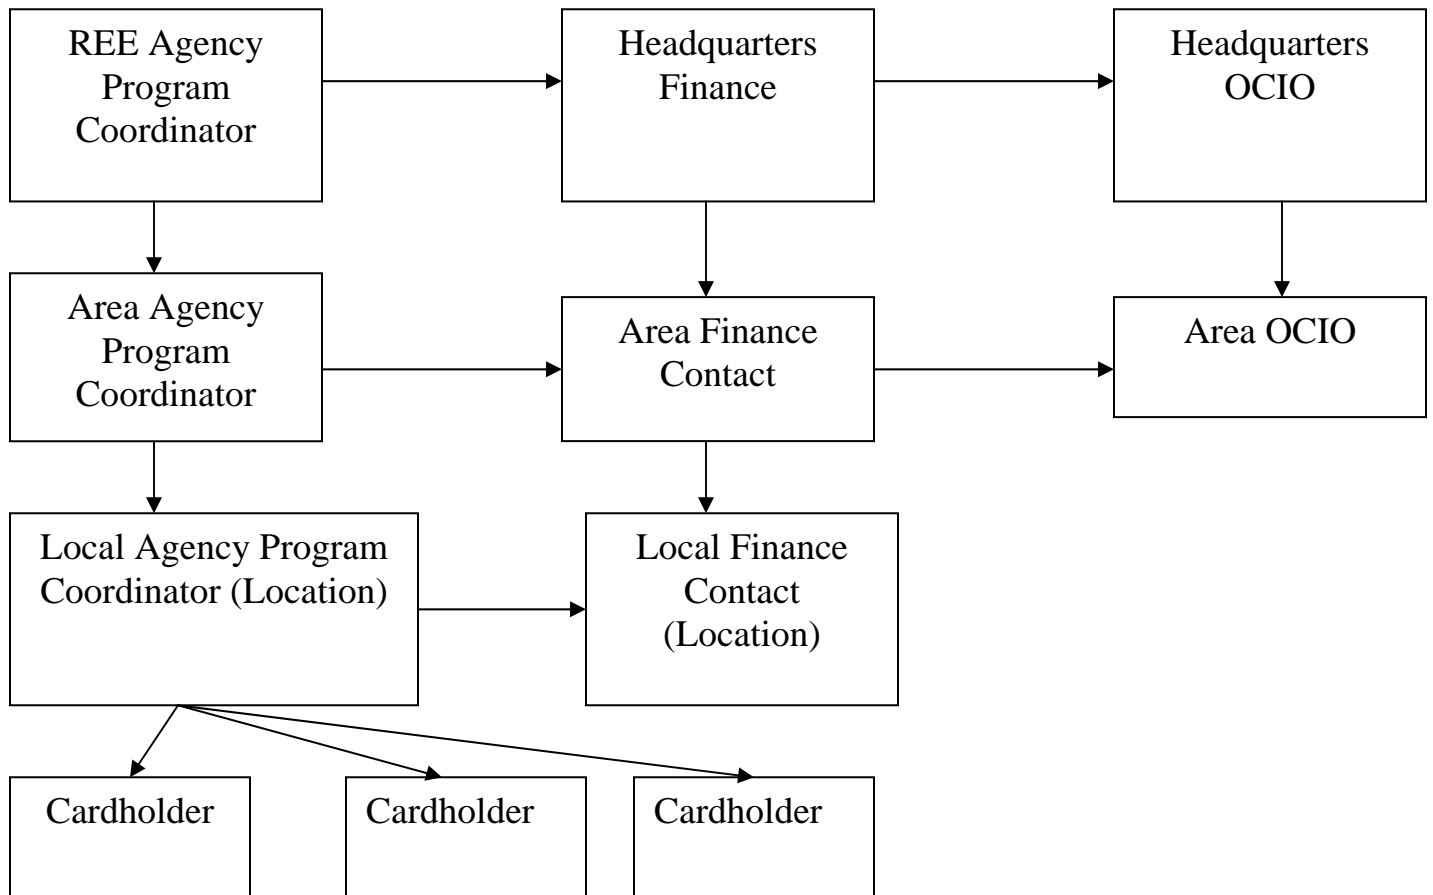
REE Agency Program Coordinator

Headquarters Finance

Headquarters OCIO

Area Agency Program Coordinator

Area Finance Contact

Area OCIO

Local Agency Program Coordinator (Location)

Local Finance Contact (Location)

Cardholder

Cardholder

Cardholder